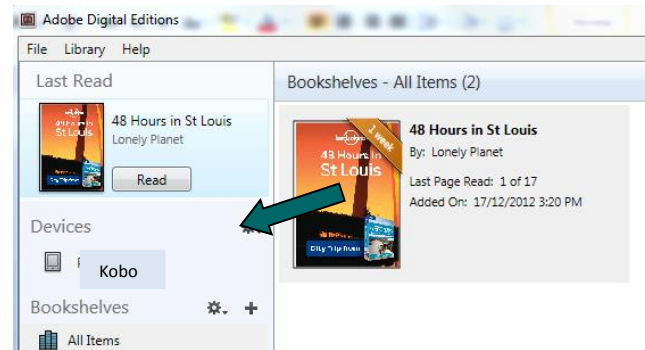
Adobe Digital Editions

File Library Help

Last Read

48 Hours in St Louis
Lonely Planet

Read

Devices

Kobo

Bookshelves

All Items

Bookshelves - All Items (2)

1 week

48 Hours in St Louis

48 Hours in St Louis
By: Lonely Planet
Last Page Read: 1 of 17
Added On: 17/12/2012 3:20 PM